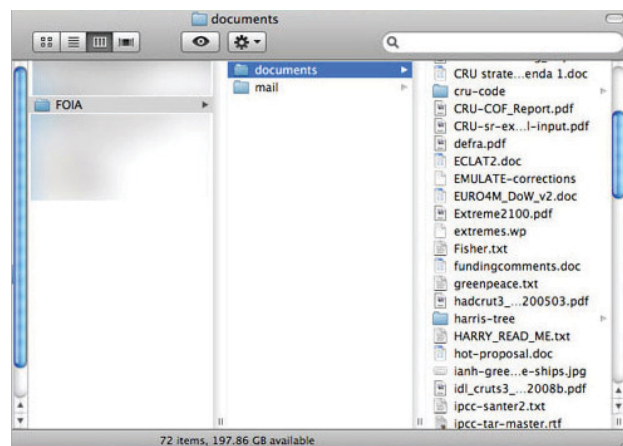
documents

FOIA

documents
mail

CRU strate...enda 1.doc
cru-code
CRU-COF_Report.pdf
CRU-sr-ex...l-input.pdf
defra.pdf
ECLAT2.doc
EMULATE-corrections
EURO4M_DoW_v2.doc
Extreme2100.pdf
extremes.wp
Fisher.txt
fundingcomments.doc
greenpeace.txt
hadcrut3_...200503.pdf
harris-tree
HARRY_READ_ME.txt
hot-proposal.doc
ianh-gree...e-ships.jpg
idl_cruts3_...2008b.pdf
ipcc-santer2.txt
ipcc-tar-master.rtf

72 items, 197.86 GB available